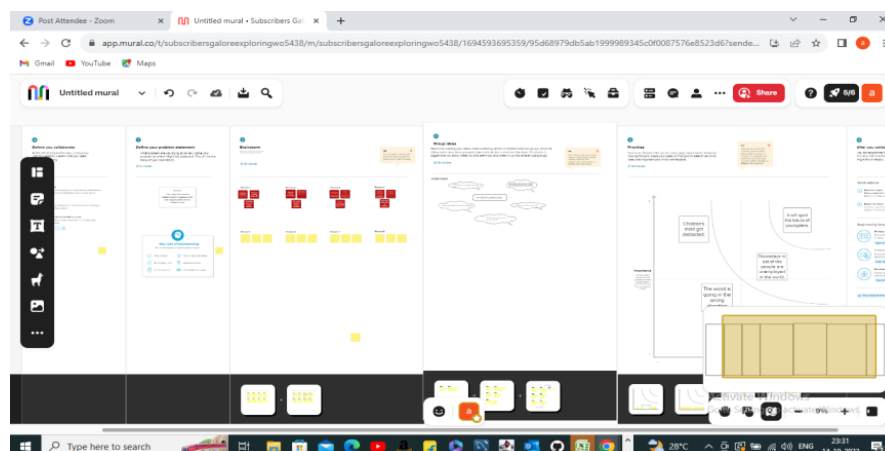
Post Attendee - Zoom
Untitled mural • Subscribers Ga
app.mural.co/t/subscribersgaloreexploringwo5438/m/subscribersgaloreexploringwo5438/1694593695359/95d68979db5ab1999989345c0f0087576e8523d6?sende...
Gmail YouTube Maps

Untitled mural
Share
5/6

Before you collaborate
Define your problem statement
Brainstorm
Group ideas
Prioritize
After you collab

Children's must get attracted.
It will spoil the future of youngsters
Nowadays in use of the people are preferring it in the world.
The world is going in the wrong direction

Activate Windows
Type here to search
28°C
ENG
23:31